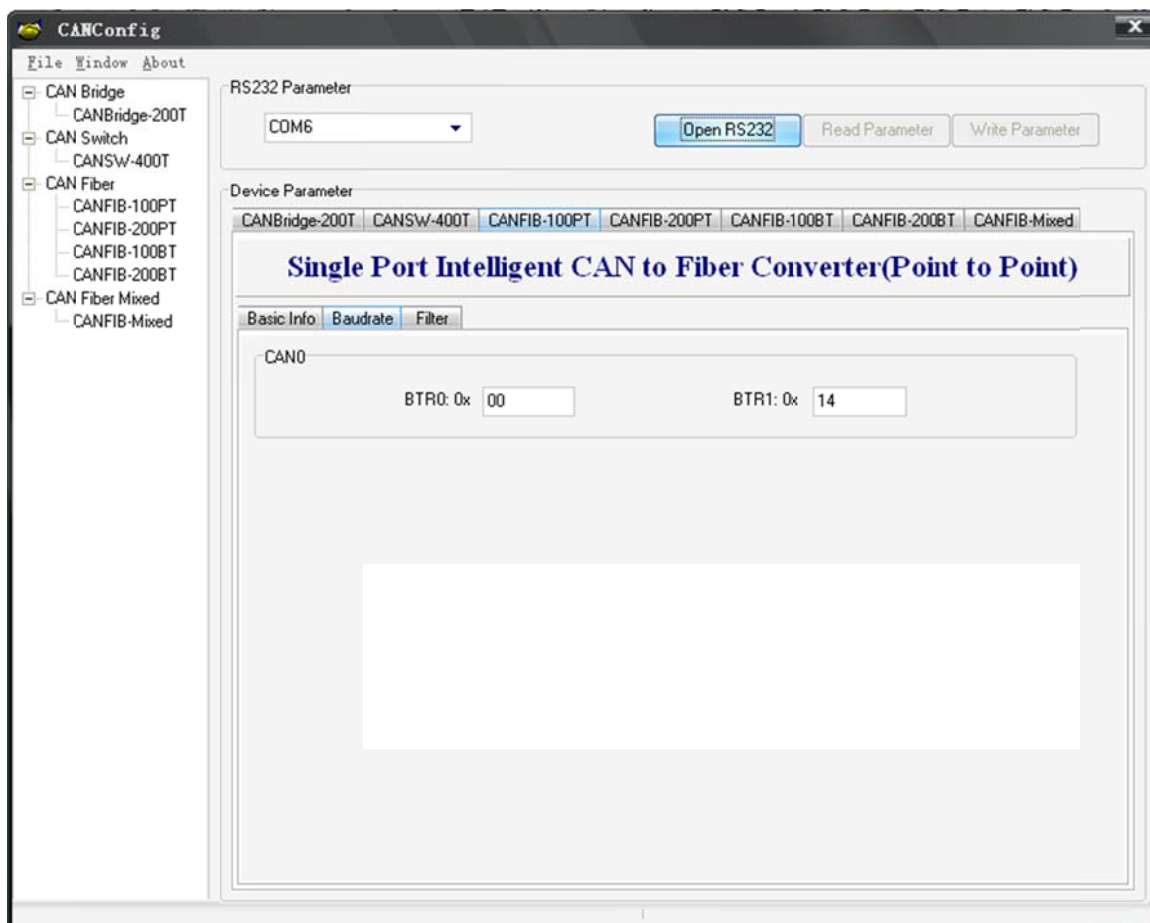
CANConfig

File Window About

CAN Bridge
CANBridge-200T
CAN Switch
CANSW-400T
CAN Fiber
CANFIB-100PT
CANFIB-200PT
CANFIB-100BT
CANFIB-200BT
CAN Fiber Mixed
CANFIB-Mixed

RS232 Parameter
COM6
Open RS232
Read Parameter
Write Parameter

Device Parameter
CANBridge-200T | CANSW-400T | CANFIB-100PT | CANFIB-200PT | CANFIB-100BT | CANFIB-200BT | CANFIB-Mixed

Single Port Intelligent CAN to Fiber Converter(Point to Point)

Basic Info | Baudrate | Filter

CAN0
BTR0: 0x 00
BTR1: 0x 14